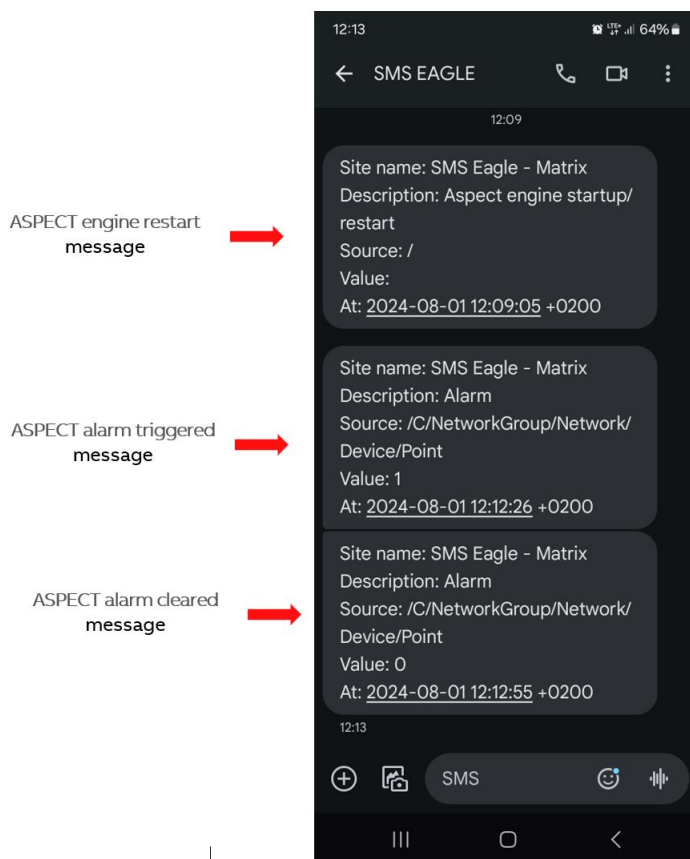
ASPECT engine restart message

ASPECT alarm triggered message

ASPECT alarm cleared message

12:13 64%

SMS EAGLE

12:09

Site name: SMS Eagle - Matrix
Description: Aspect engine startup/restart
Source: /
Value:
At: 2024-08-01 12:09:05 +0200

Site name: SMS Eagle - Matrix
Description: Alarm
Source: /C/NetworkGroup/Network/Device/Point
Value: 1
At: 2024-08-01 12:12:26 +0200

Site name: SMS Eagle - Matrix
Description: Alarm
Source: /C/NetworkGroup/Network/Device/Point
Value: 0
At: 2024-08-01 12:12:55 +0200

12:13

SMS